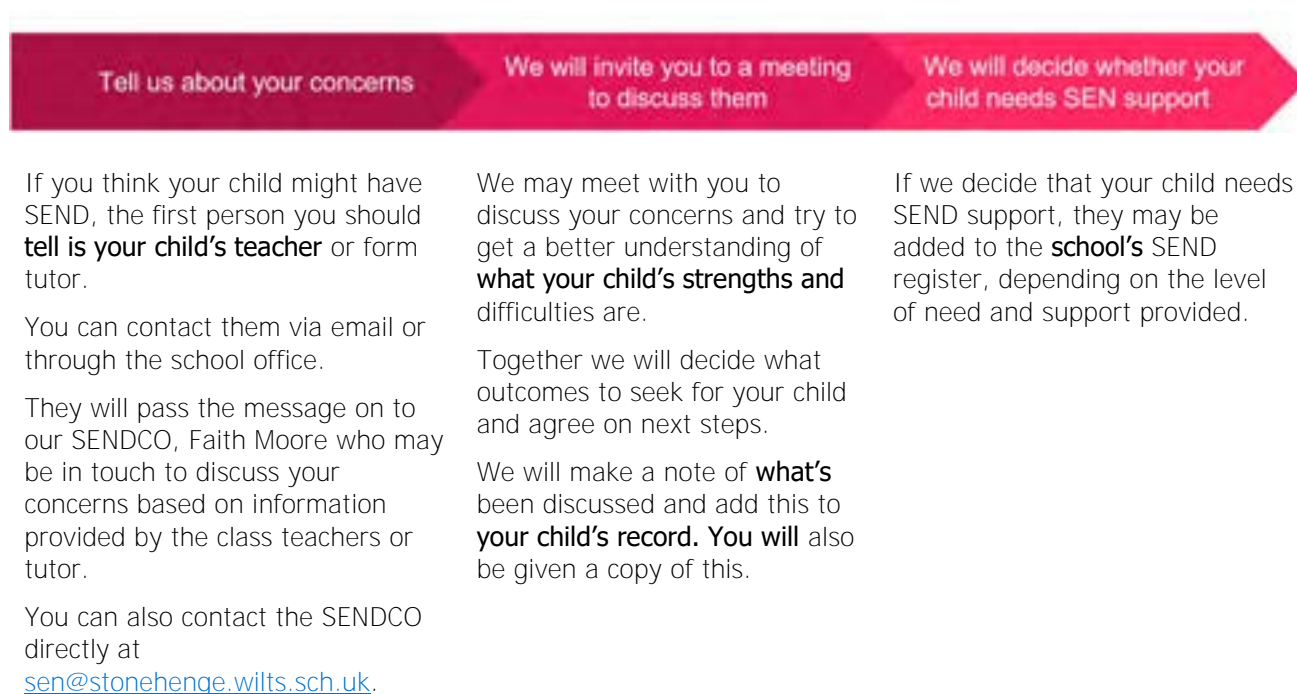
Tell us about your concerns

We will invite you to a meeting to discuss them

We will decide whether your child needs SEN support

If you think your child might have SEND, the first person you should tell is your child's teacher or form tutor.

You can contact them via email or through the school office.

They will pass the message on to our SENDCO, Faith Moore who may be in touch to discuss your concerns based on information provided by the class teachers or tutor.

You can also contact the SENDCO directly at sen@stonehenge.wilts.sch.uk.

We may meet with you to discuss your concerns and try to get a better understanding of what your child's strengths and difficulties are.

Together we will decide what outcomes to seek for your child and agree on next steps.

We will make a note of what's been discussed and add this to your child's record. You will also be given a copy of this.

If we decide that your child needs SEND support, they may be added to the school's SEND register, depending on the level of need and support provided.